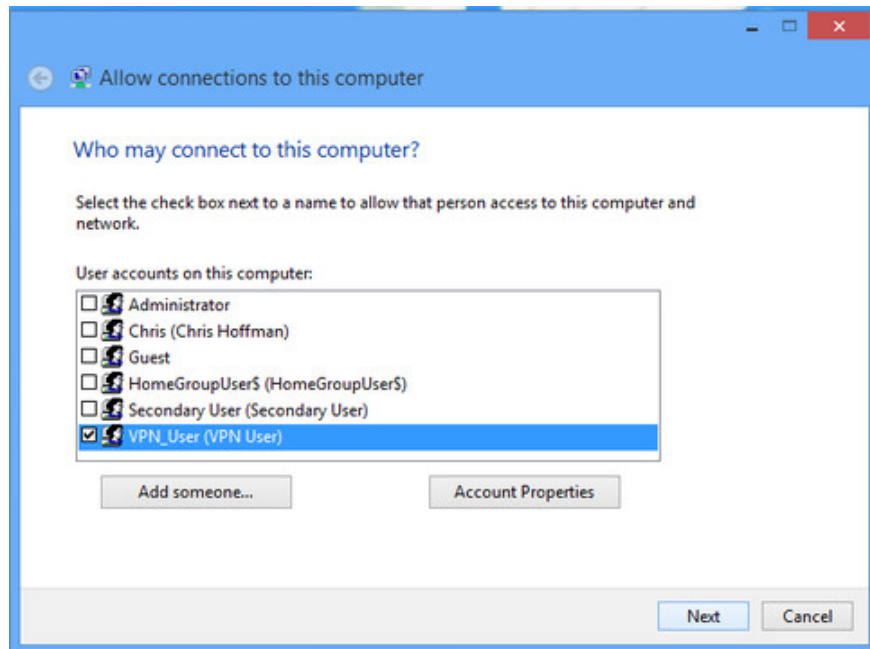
Allow connections to this computer

Who may connect to this computer?

Select the check box next to a name to allow that person access to this computer and network.

User accounts on this computer:

Administrator
Chris (Chris Hoffman)
Guest
HomeGroupUser$ (HomeGroupUser$)
Secondary User (Secondary User)
VPN_User (VPN User)

Add someone...

Account Properties

Next

Cancel